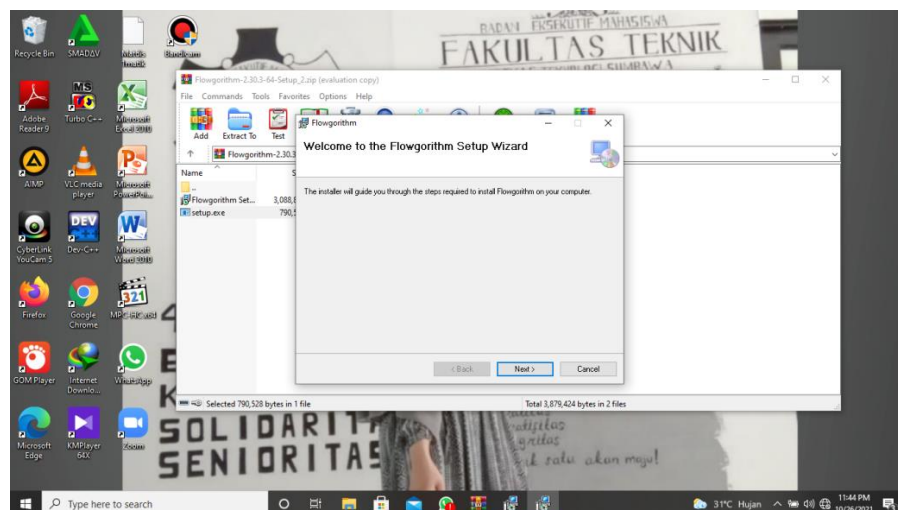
Recycle Bin
SMADAV
Adobe Reader 9
Turbo C++
Microsoft Excel 2010
AIMP
VLC media player
Microsoft PowerPoi...
CyberLink YouCam 5
Dev-C++
Microsoft Word 2010
Firefox
Google Chrome
MPC-HC x64
GOM Player
Internet Downlo...
WhatsApp
Microsoft Edge
KMPlayer 64X
Zoom

BADAN EKSEKUTIF MAHASISWA
FAKULTAS TEKNIK

Flowgorithm-2.30.3-64-Setup_2.zip (evaluation copy)
File Commands Tools Favorites Options Help
Add Extract To Test
Flowgorithm-2.30.3
Name
..
Flowgorithm Set... 3,088,
setup.exe 790,5
Selected 790,528 bytes in 1 file
Total 3,879,424 bytes in 2 files

Flowgorithm
Welcome to the Flowgorithm Setup Wizard
The installer will guide you through the steps required to install Flowgorithm on your computer.
< Back
Next >
Cancel

SOLIDARIT
SENIORITAS
...ilitas
...ritas
...k satu akan maju!

Type here to search
31°C Hujan
11:44 PM
10/26/2021